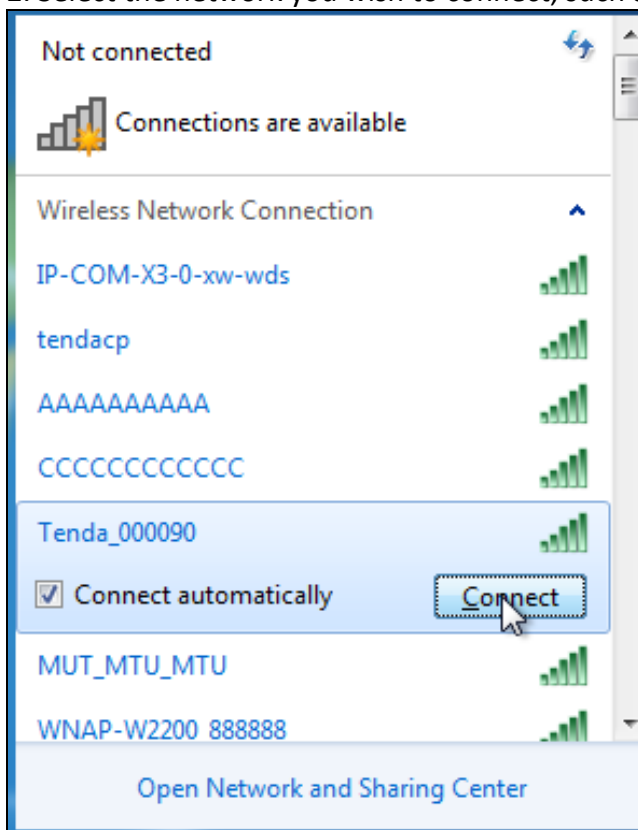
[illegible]

Not connected

Connections are available

Wireless Network Connection

IP-COM-X3-0-xw-wds

tendacp

AAAAAAAAAA

CCCCCCCCCCCC

Tenda_000090

Connect automatically

Connect

MUT_MTU_MTU

WNAP-W2200_888888

Open Network and Sharing Center